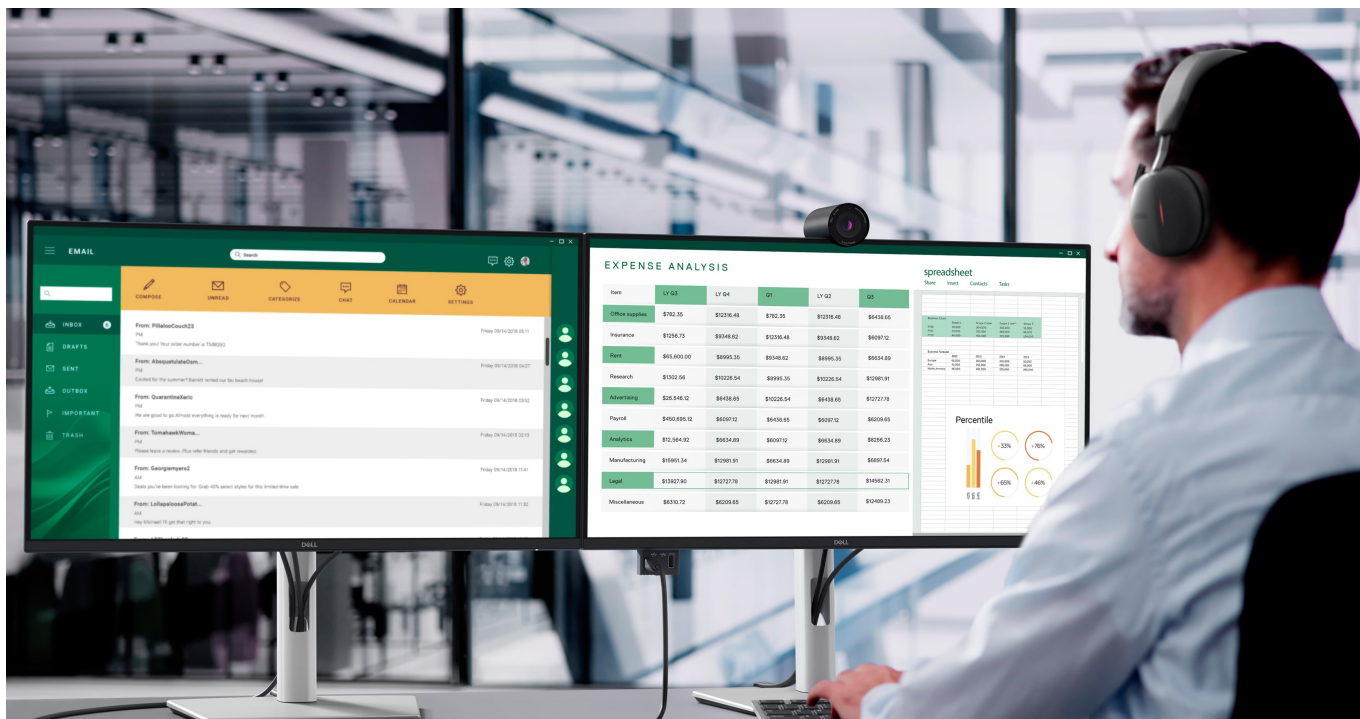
EMAIL

Search

COMPOSE UNREAD CATEGORIZE CHAT CALENDAR SETTINGS

INBOX 6
DRAFTS
SENT
OUTBOX
IMPORTANT
TRASH

From: PillalooCouch23
PM
Thank you! Your order number is TV8620Q
Friday 09/14/2018 03:11

From: AbsqutulateOsm...
PM
Excited for the summer? Barrett rented our fav beach house!
Friday 09/14/2018 04:07

From: QuarantineXeric
PM
We are good to go Almost everything is ready for next month
Friday 09/14/2018 03:02

From: TomahawkWoma...
PM
Please leave a review. Plus refer friends and get rewarded.
Friday 09/14/2018 02:13

From: Georgiamyers2
AM
Deals you've been looking for. Grab 45% select styles for this limited-time sale.
Friday 09/14/2018 11:41

From: LollapaloosaPotat...
AM
Hey Michael! I'll get that right to you.
Friday 09/14/2018 11:32

DELL

EXPENSE ANALYSIS

| Item | LY Q3 | LY Q4 | Q1 | LY Q2 | Q3 |
|---|---|---|---|---|---|
| Office supplies | $782.35 | $12316.48 | $782.35 | $12316.48 | $6438.65 |
| Insurance | $1256.73 | $9348.62 | $12316.48 | $9348.62 | $6097.12 |
| Rent | $65,600.00 | $8995.35 | $9348.62 | $8995.35 | $6634.89 |
| Research | $1302.56 | $10226.54 | $8995.35 | $10226.54 | $12981.91 |
| Advertising | $26,548.12 | $6438.65 | $10226.54 | $6438.65 | $12727.78 |
| Payroll | $450,695.12 | $6097.12 | $6438.65 | $6097.12 | $6209.65 |
| Analytics | $12,564.92 | $6634.89 | $6097.12 | $6634.89 | $8256.23 |
| Manufacturing | $15951.34 | $12981.91 | $6634.89 | $12981.91 | $6697.54 |
| Legal | $13927.90 | $12727.78 | $12981.91 | $12727.78 | $14562.31 |
| Miscellaneous | $6310.72 | $6209.65 | $12727.78 | $6209.65 | $12489.23 |

spreadsheet
Share Insert Contacts Tasks

Percentile
+33% +76% +65% +46%

DELL